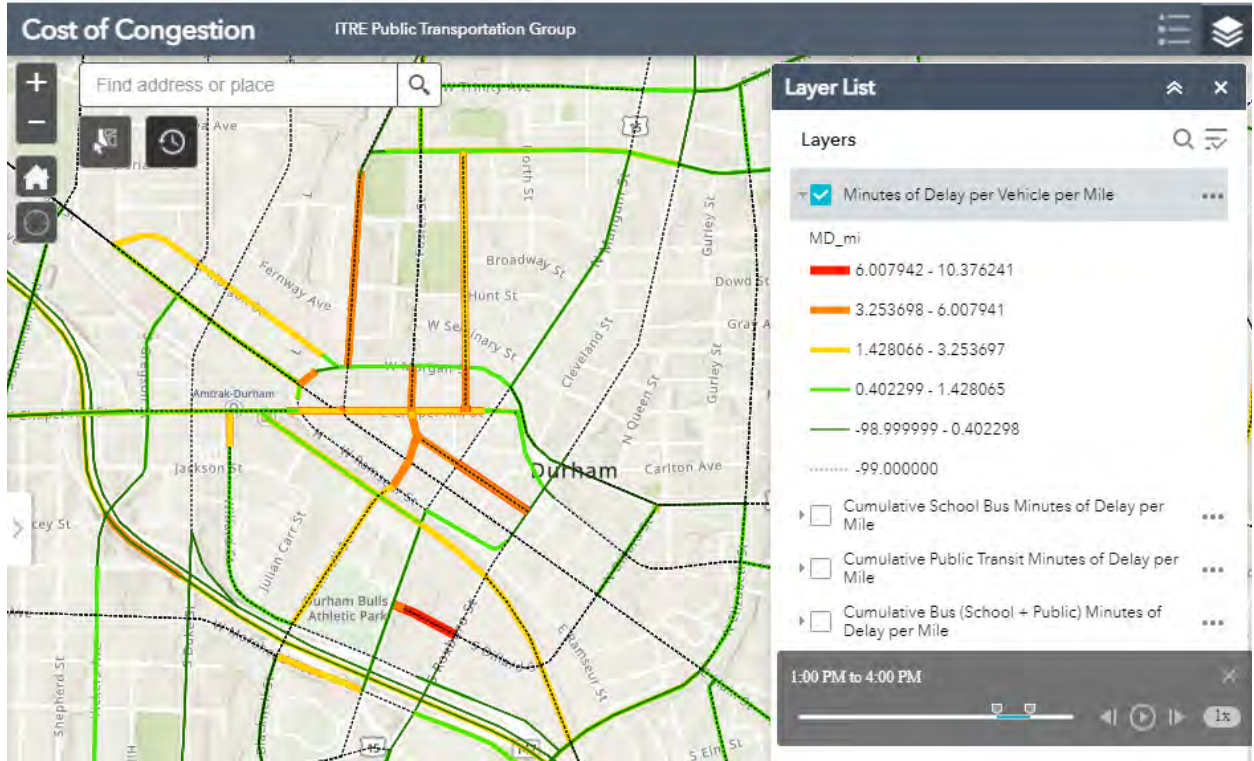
Cost of Congestion ITRE Public Transportation Group

Find address or place

Layer List

Layers

Minutes of Delay per Vehicle per Mile

MD_mi

6.007942 - 10.376241

3.253698 - 6.007941

1.428066 - 3.253697

0.402299 - 1.428065

-98.999999 - 0.402298

-99.000000

Cumulative School Bus Minutes of Delay per Mile

Cumulative Public Transit Minutes of Delay per Mile

Cumulative Bus (School + Public) Minutes of Delay per Mile

1:00 PM to 4:00 PM

1x

W Trinity Ave
North St
Broadway St
Hunt St
W Seminary St
Fernway Ave
Cleveland St
N Queen St
Gurley St
Dowd St
Gray A
W Morgan St
Amtrak-Durham
Jackson St
Durham
Carlton Ave
Julian Carr St
Durham Bulls Athletic Park
Roxboro St
S Dillard St
Ramseur St
S Elm St
Shepherd St
Pettigrew St
cey St
15